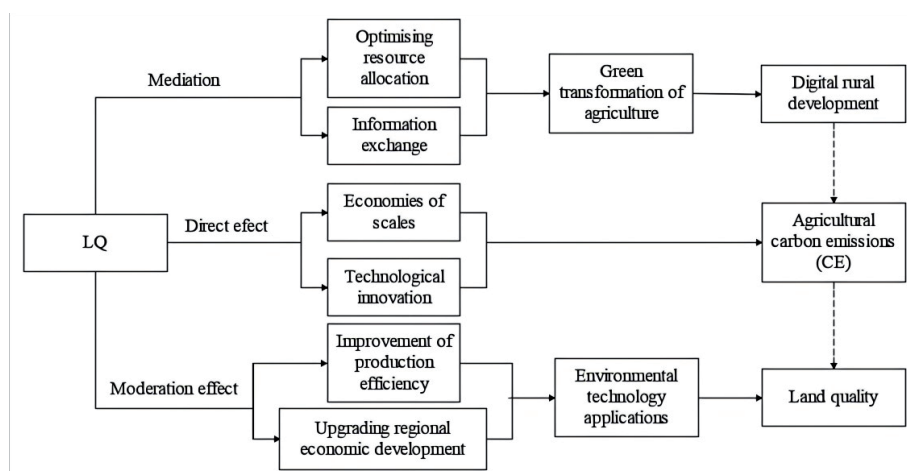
Mediation

Optimising resource allocation

Information exchange

Green transformation of agriculture

Digital rural development

LQ

Direct efect

Economies of scales

Technological innovation

Agricultural carbon emissions (CE)

Moderation effect

Improvement of production efficiency

Upgrading regional economic development

Environmental technology applications

Land quality